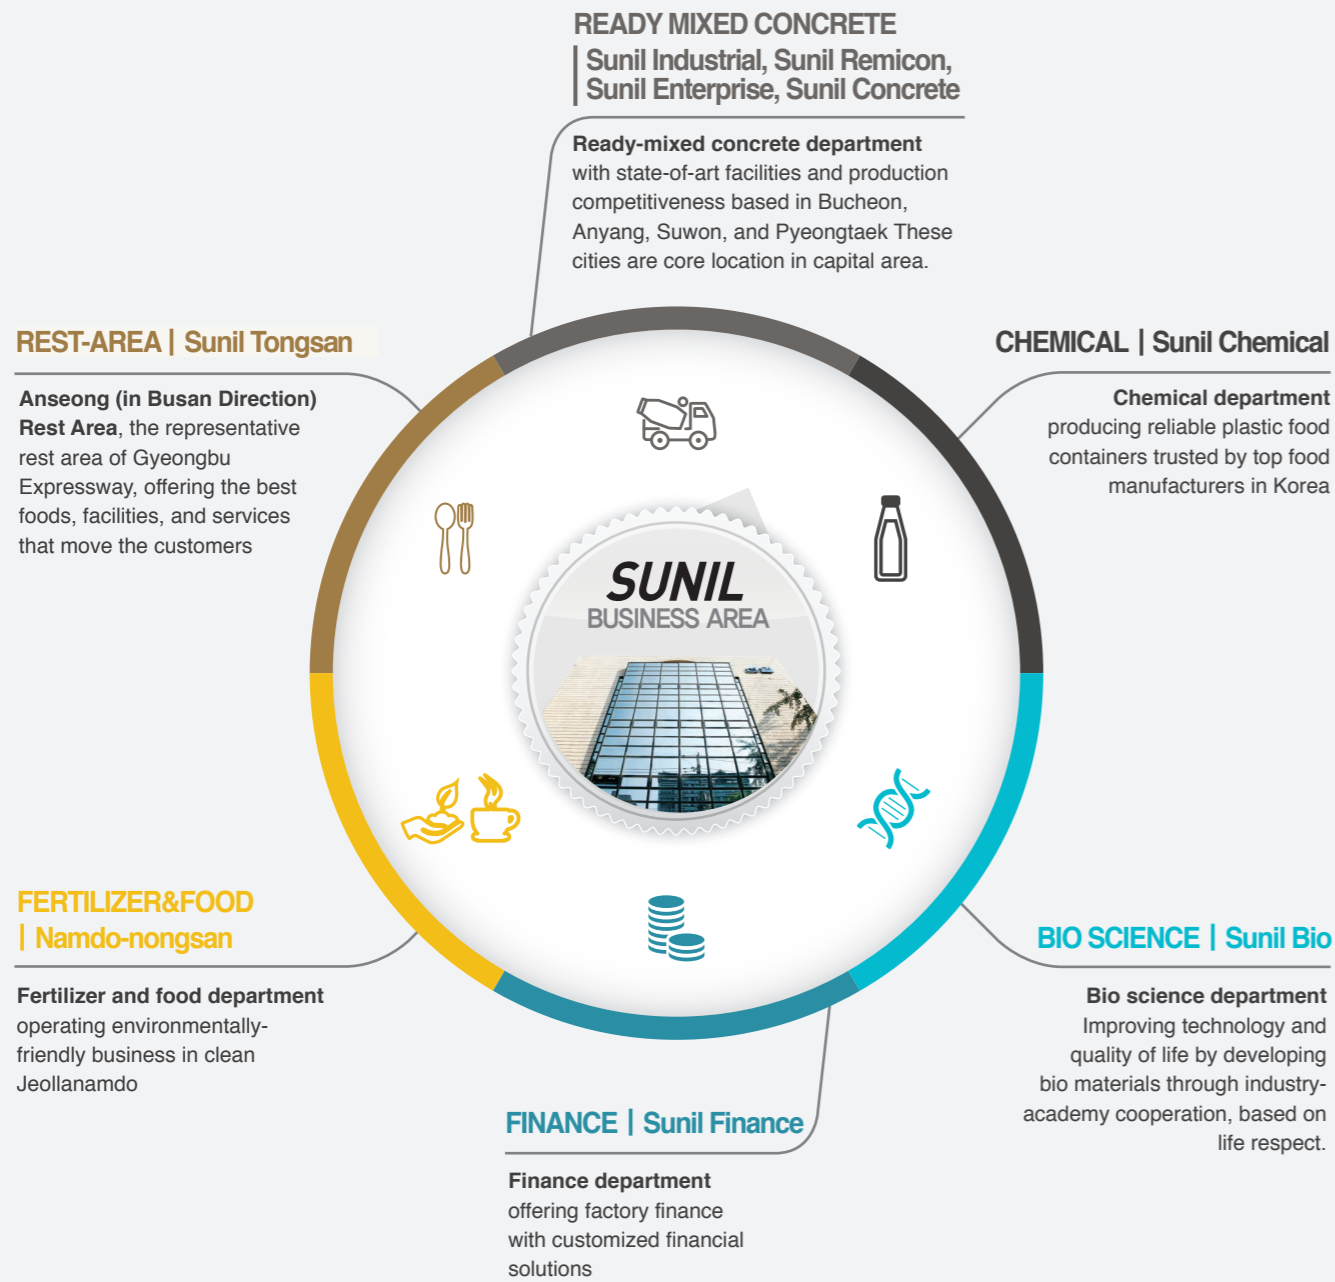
READY MIXED CONCRETE
| Sunil Industrial, Sunil Remicon, Sunil Enterprise, Sunil Concrete

Ready-mixed concrete department with state-of-art facilities and production competitiveness based in Bucheon, Anyang, Suwon, and Pyeongtaek These cities are core location in capital area.

REST-AREA | Sunil Tongsan

Anseong (in Busan Direction) Rest Area, the representative rest area of Gyeongbu Expressway, offering the best foods, facilities, and services that move the customers

CHEMICAL | Sunil Chemical

Chemical department producing reliable plastic food containers trusted by top food manufacturers in Korea

SUNIL
BUSINESS AREA

FERTILIZER&FOOD
| Namdo-nongsan

Fertilizer and food department operating environmentally-friendly business in clean Jeollanamdo

BIO SCIENCE | Sunil Bio

Bio science department Improving technology and quality of life by developing bio materials through industry-academy cooperation, based on life respect.

FINANCE | Sunil Finance

Finance department offering factory finance with customized financial solutions